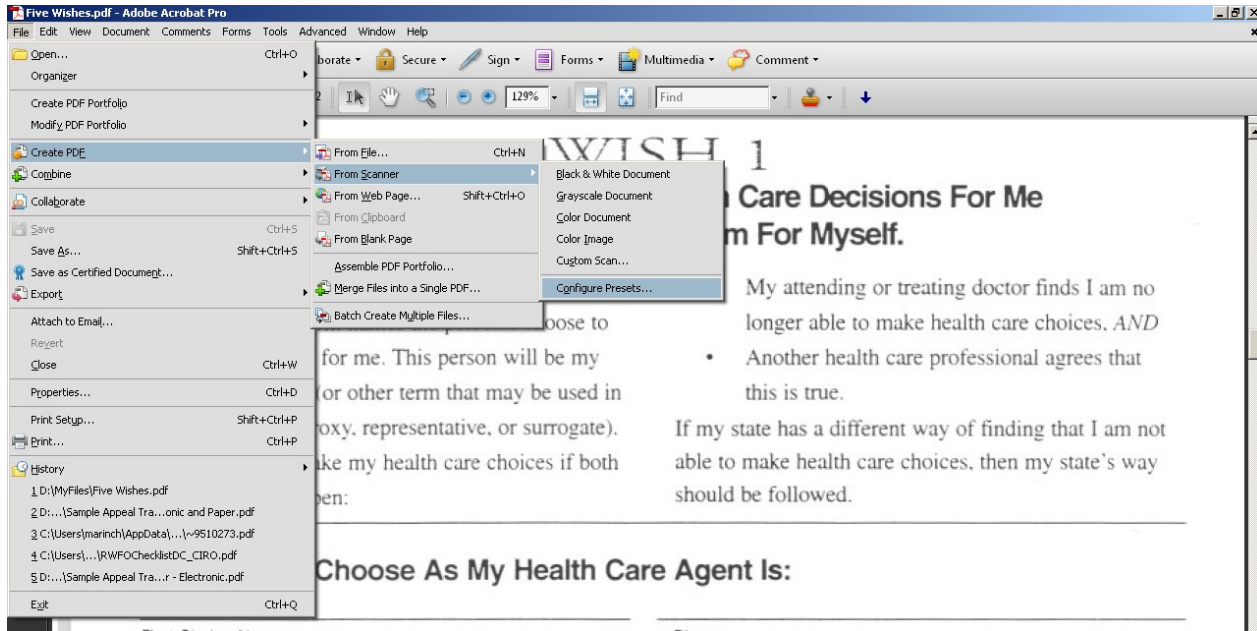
Five Wishes.pdf - Adobe Acrobat Pro

File Edit View Document Comments Forms Tools Advanced Window Help

Open... Ctrl+O
Organizer
Create PDF Portfolio
Modify PDF Portfolio
Create PDF
Combine
Collaborate
Save Ctrl+S
Save As... Shift+Ctrl+S
Save as Certified Document...
Export
Attach to Email...
Revert
Close Ctrl+W
Properties... Ctrl+D
Print Setup... Shift+Ctrl+P
Print... Ctrl+P
History
1 D:\MyFiles\Five Wishes.pdf
2 D:...\Sample Appeal Tra...onic and Paper.pdf
3 C:\Users\marinch\AppData\...\~9510273.pdf
4 C:\Users\...\RWFOChecklistDC_CIRO.pdf
5 D:...\Sample Appeal Tra...r - Electronic.pdf
Exit Ctrl+Q

From File... Ctrl+N
From Scanner
From Web Page... Shift+Ctrl+O
From Clipboard
From Blank Page
Assemble PDF Portfolio...
Merge Files into a Single PDF...
Batch Create Multiple Files...

Black & White Document
Grayscale Document
Color Document
Color Image
Custom Scan...
Configure Presets...

borate Secure Sign Forms Multimedia Comment

129% Find

WISH 1

n Care Decisions For Me
m For Myself.

oose to
for me. This person will be my
(or other term that may be used in
oxy, representative, or surrogate).
ke my health care choices if both
en:

My attending or treating doctor finds I am no longer able to make health care choices, AND

• Another health care professional agrees that this is true.

If my state has a different way of finding that I am not able to make health care choices, then my state's way should be followed.

Choose As My Health Care Agent Is: